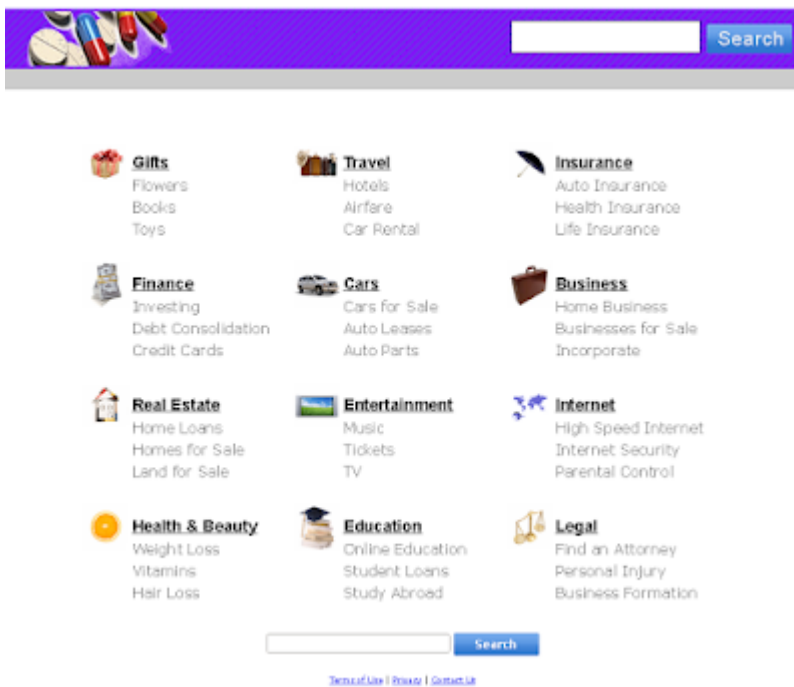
Search

Gifts
Flowers
Books
Toys

Travel
Hotels
Airfare
Car Rental

Insurance
Auto Insurance
Health Insurance
Life Insurance

Finance
Investing
Debt Consolidation
Credit Cards

Cars
Cars for Sale
Auto Leases
Auto Parts

Business
Home Business
Businesses for Sale
Incorporate

Real Estate
Home Loans
Homes for Sale
Land for Sale

Entertainment
Music
Tickets
TV

Internet
High Speed Internet
Internet Security
Parental Control

Health & Beauty
Weight Loss
Vitamins
Hair Loss

Education
Online Education
Student Loans
Study Abroad

Legal
Find an Attorney
Personal Injury
Business Formation

Search

Terms of Use | Privacy | Contact Us